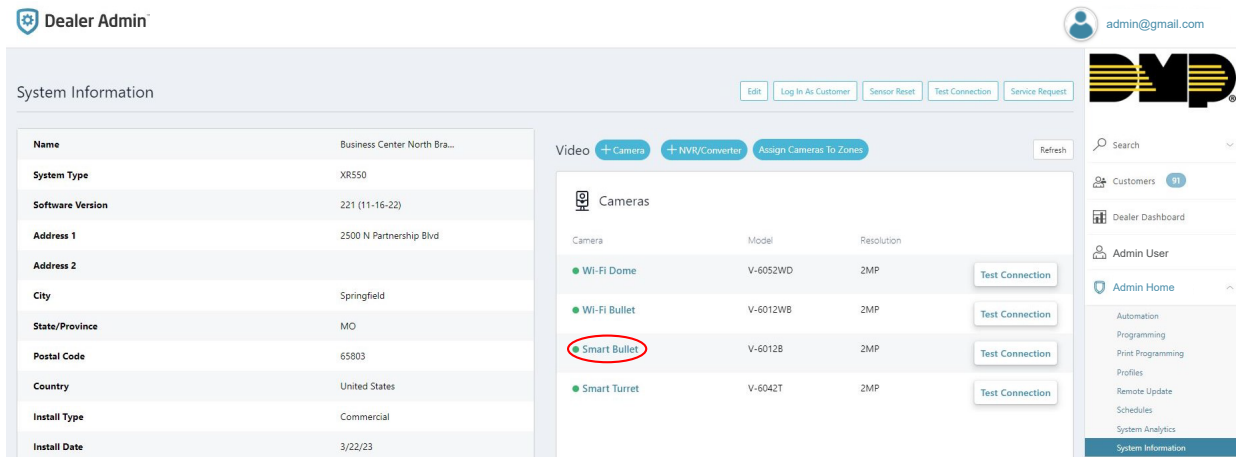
Dealer Admin

admin@gmail.com

DMP

System Information

Edit | Log In As Customer | Sensor Reset | Test Connection | Service Request

| Name | Business Center North Bra... |
|---|---|
| System Type | XR550 |
| Software Version | 221 (11-16-22) |
| Address 1 | 2500 N Partnership Blvd |
| Address 2 | |
| City | Springfield |
| State/Province | MO |
| Postal Code | 65803 |
| Country | United States |
| Install Type | Commercial |
| Install Date | 3/22/23 |

Video + Camera + NVR/Converter Assign Cameras To Zones Refresh

Cameras

| Camera | Model | Resolution | |
|---|---|---|---|
| Wi-Fi Dome | V-6052WD | 2MP | Test Connection |
| Wi-Fi Bullet | V-6012WB | 2MP | Test Connection |
| Smart Bullet | V-6012B | 2MP | Test Connection |
| Smart Turret | V-6042T | 2MP | Test Connection |

Search

Customers 91

Dealer Dashboard

Admin User

Admin Home

Automation
Programming
Print Programming
Profiles
Remote Update
Schedules
System Analytics
System Information